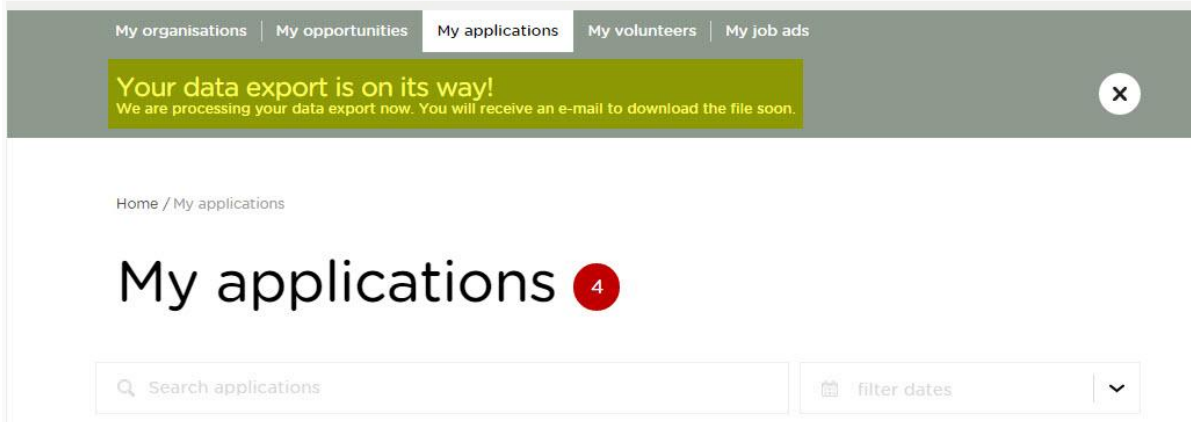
My organisations | My opportunities | My applications | My volunteers | My job ads

Your data export is on its way!
We are processing your data export now. You will receive an e-mail to download the file soon.

×

Home / My applications

My applications 4

Search applications

filter dates